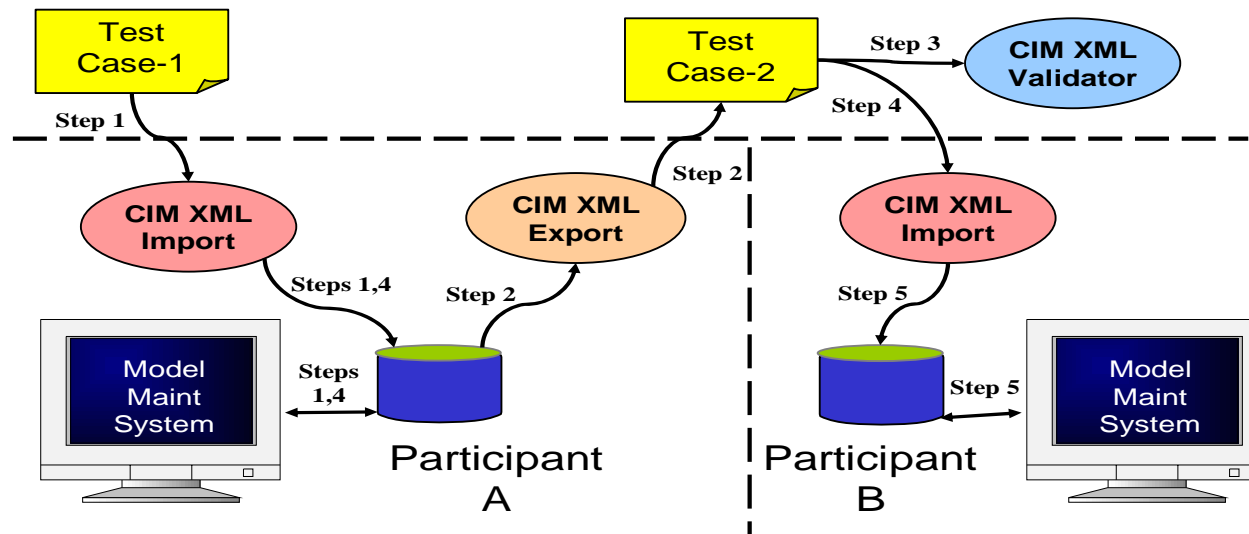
Test Case-1

Step 1

Test Case-2

Step 3

CIM XML Validator

Step 4

Step 2

CIM XML Import

CIM XML Export

CIM XML Import

Steps 1,4

Step 2

Step 5

Model Maint System

Steps 1,4

Step 5

Model Maint System

Participant A

Participant B